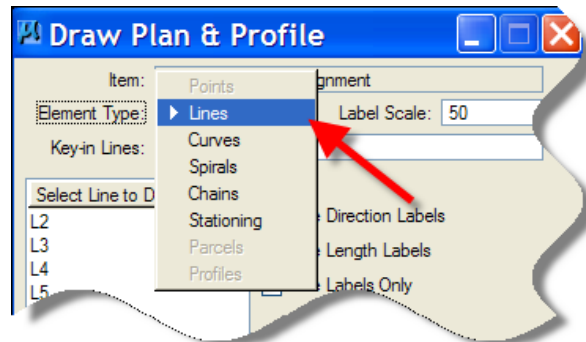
Draw Plan & Profile

Item:

gnment

Element Type:

Label Scale: 50

Key-in Lines:

Points
Lines
Curves
Spirals
Chains
Stationing
Parcels
Profiles

Select Line to D

L2
L3
L4
L5

e Direction Labels

e Length Labels

e Labels Only